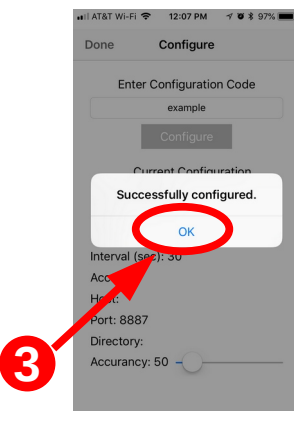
AT&T Wi-Fi 12:07 PM 97%

Done Configure

Enter Configuration Code

example

Configure

Current Configuration

Successfully configured.

OK

Interval (sec): 30

Acc

Host:

Port: 8887

Directory:

Accurancy: 50

3